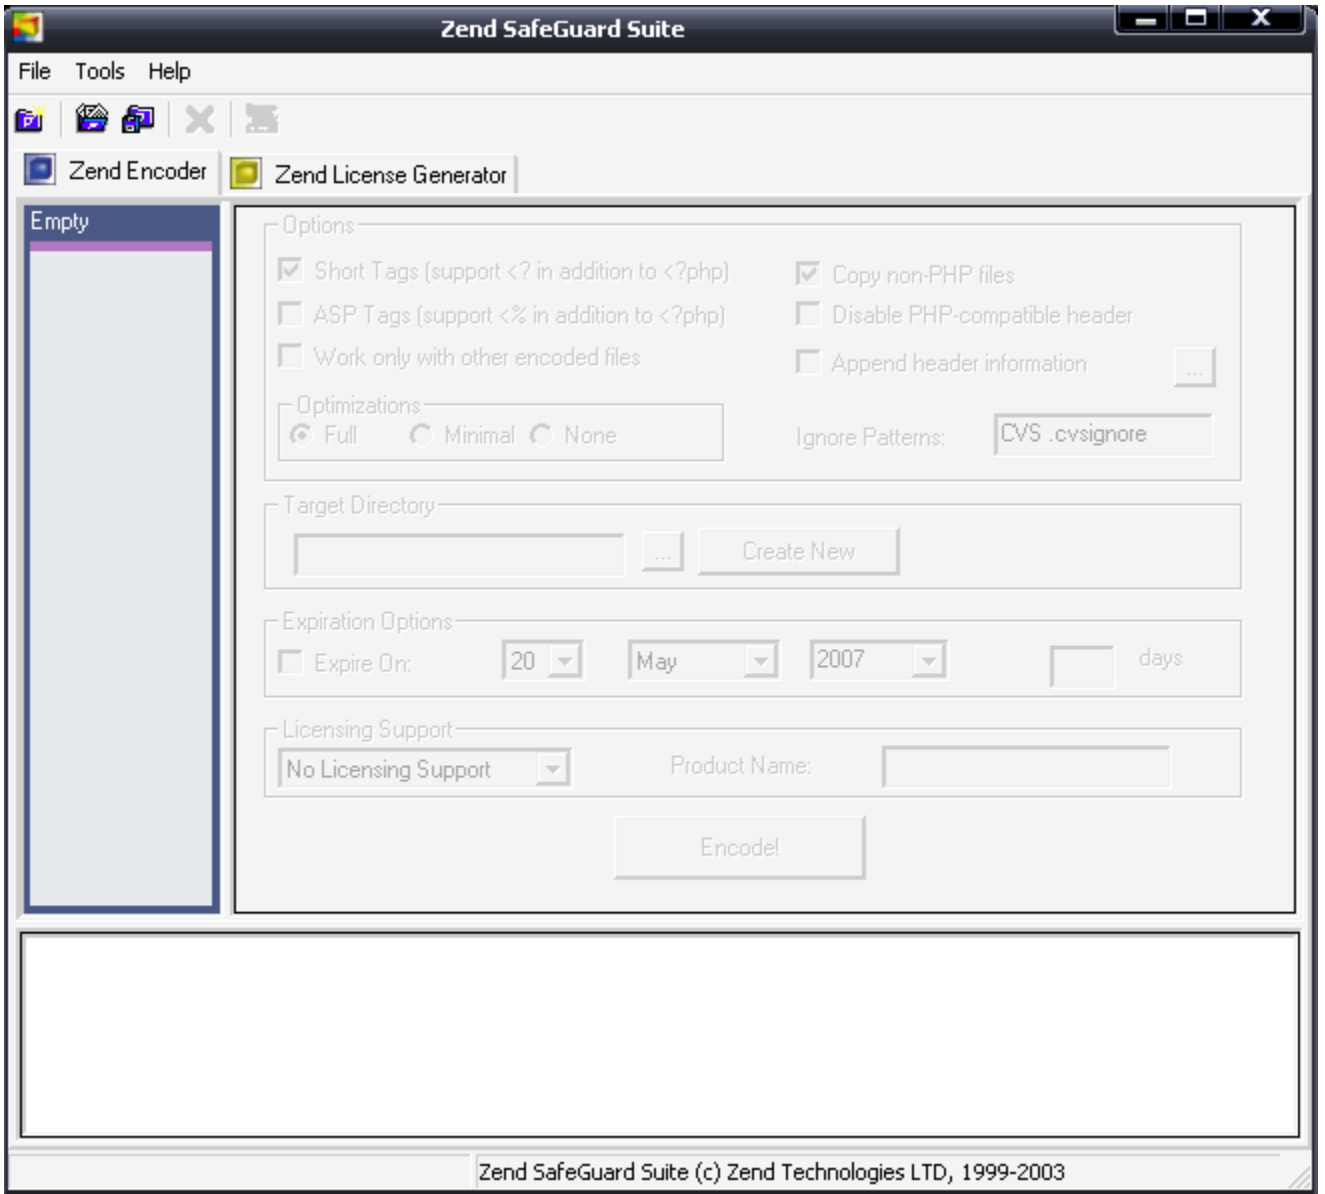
Zend SafeGuard Suite

File Tools Help

Zend Encoder
Zend License Generator

Empty

Options
Short Tags (support <? in addition to <?php)
ASP Tags (support <% in addition to <?php)
Work only with other encoded files
Copy non-PHP files
Disable PHP-compatible header
Append header information
...

Optimizations
Full Minimal None

Ignore Patterns: CVS .cvsignore

Target Directory
...
Create New

Expiration Options
Expire On: 20 May 2007 days

Licensing Support
No Licensing Support
Product Name:

Encode!

Zend SafeGuard Suite (c) Zend Technologies LTD, 1999-2003